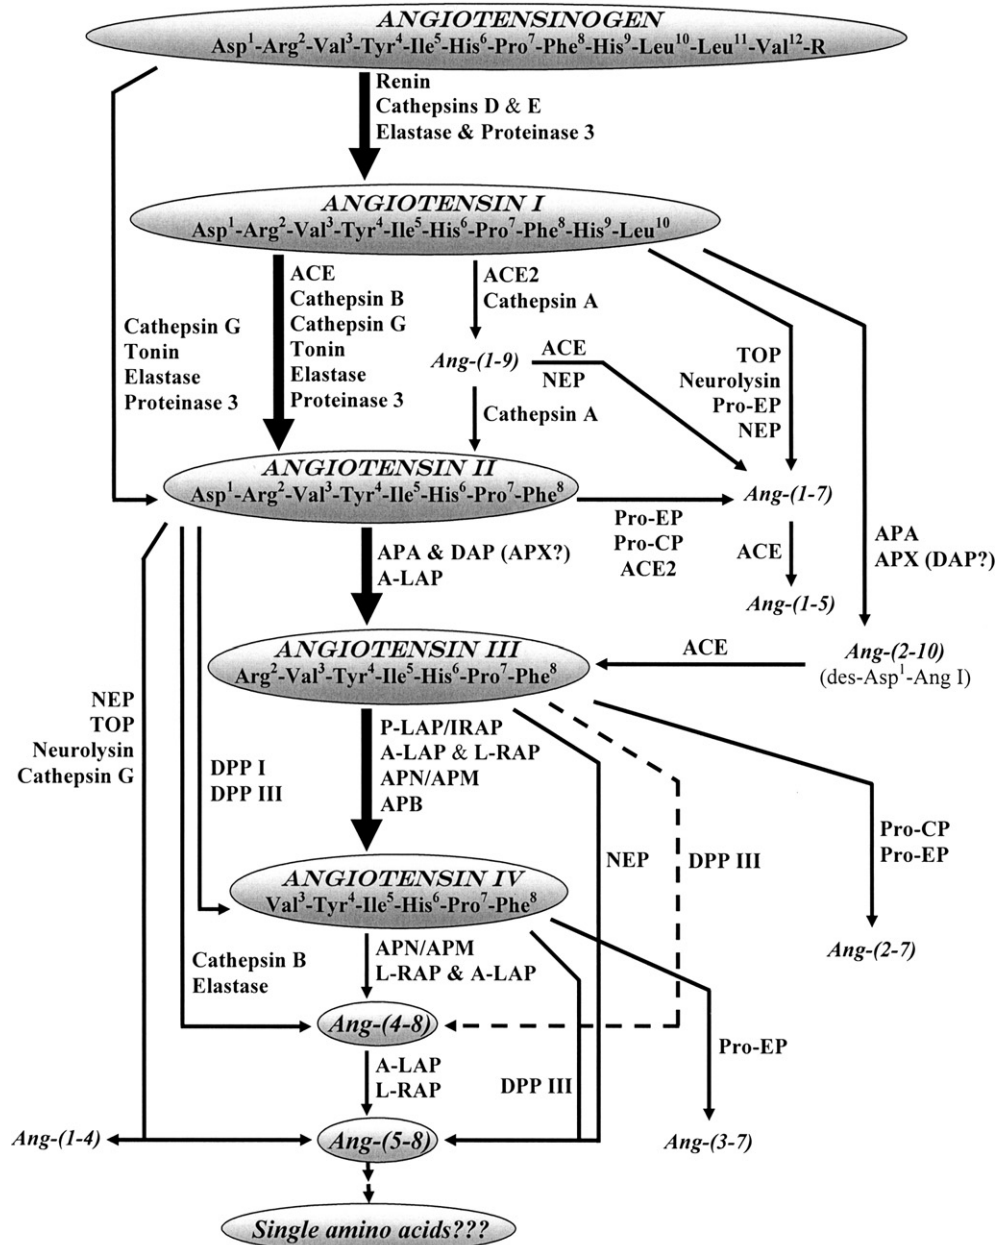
ANGIOTENSINOGEN
Asp$^1$-Arg$^2$-Val$^3$-Tyr$^4$-Ile$^5$-His$^6$-Pro$^7$-Phe$^8$-His$^9$-Leu$^{10}$-Leu$^{11}$-Val$^{12}$-R

Renin
Cathepsins D & E
Elastase & Proteinase 3

ANGIOTENSIN I
Asp$^1$-Arg$^2$-Val$^3$-Tyr$^4$-Ile$^5$-His$^6$-Pro$^7$-Phe$^8$-His$^9$-Leu$^{10}$

ACE
Cathepsin B
Cathepsin G
Tonin
Elastase
Proteinase 3

ACE2
Cathepsin A

Cathepsin G
Tonin
Elastase
Proteinase 3

Ang-(1-9)
ACE
NEP

Cathepsin A

TOP
Neurolysin
Pro-EP
NEP

ANGIOTENSIN II
Asp$^1$-Arg$^2$-Val$^3$-Tyr$^4$-Ile$^5$-His$^6$-Pro$^7$-Phe$^8$

Ang-(1-7)

Pro-EP
Pro-CP
ACE2

ACE

Ang-(1-5)

APA
APX (DAP?)

APA & DAP (APX?)
A-LAP

ANGIOTENSIN III
Arg$^2$-Val$^3$-Tyr$^4$-Ile$^5$-His$^6$-Pro$^7$-Phe$^8$

ACE

Ang-(2-10)
(des-Asp$^1$-Ang I)

NEP
TOP
Neurolysin
Cathepsin G

DPP I
DPP III

P-LAP/IRAP
A-LAP & L-RAP
APN/APM
APB

NEP

DPP III

Pro-CP
Pro-EP

Ang-(2-7)

ANGIOTENSIN IV
Val$^3$-Tyr$^4$-Ile$^5$-His$^6$-Pro$^7$-Phe$^8$

APN/APM
L-RAP & A-LAP

Cathepsin B
Elastase

Ang-(4-8)

Pro-EP

A-LAP
L-RAP

DPP III

Ang-(1-4)

Ang-(5-8)

Ang-(3-7)

Single amino acids???